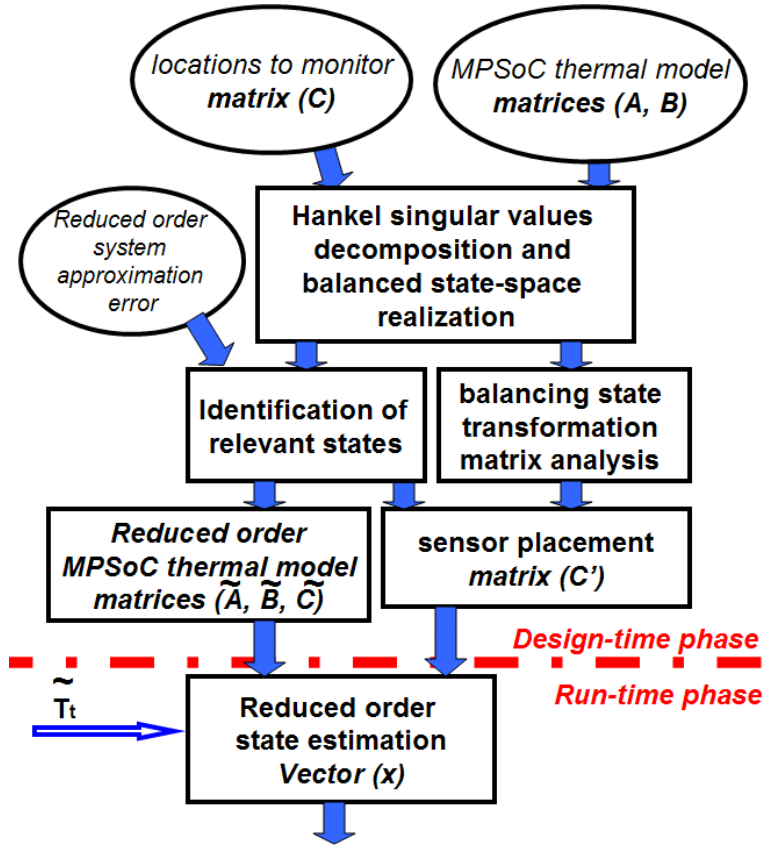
locations to monitor matrix (C)

MPSoC thermal model matrices (A, B)

Reduced order system approximation error

Hankel singular values decomposition and balanced state-space realization

Identification of relevant states

balancing state transformation matrix analysis

Reduced order MPSoC thermal model matrices ($\widetilde{A}$, $\widetilde{B}$, $\widetilde{C}$)

sensor placement matrix (C')

Design-time phase

Run-time phase

$\widetilde{T}_t$

Reduced order state estimation Vector (x)